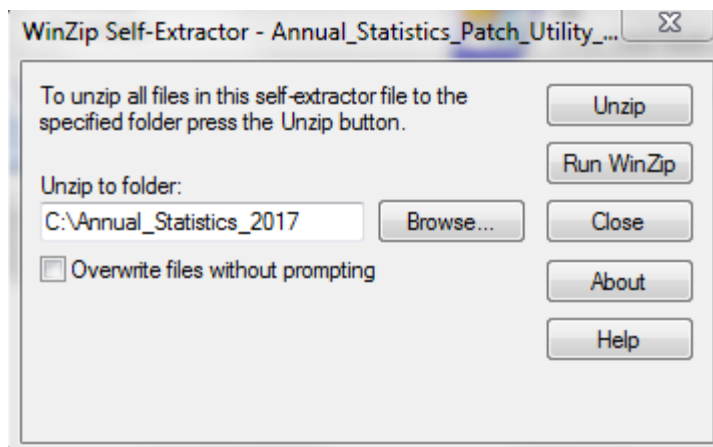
WinZip Self-Extractor - Annual_Statistics_Patch_Utility_...

To unzip all files in this self-extractor file to the specified folder press the Unzip button.

Unzip

Run WinZip

Unzip to folder:

C:\Annual_Statistics_2017

Browse...

Close

Overwrite files without prompting

About

Help